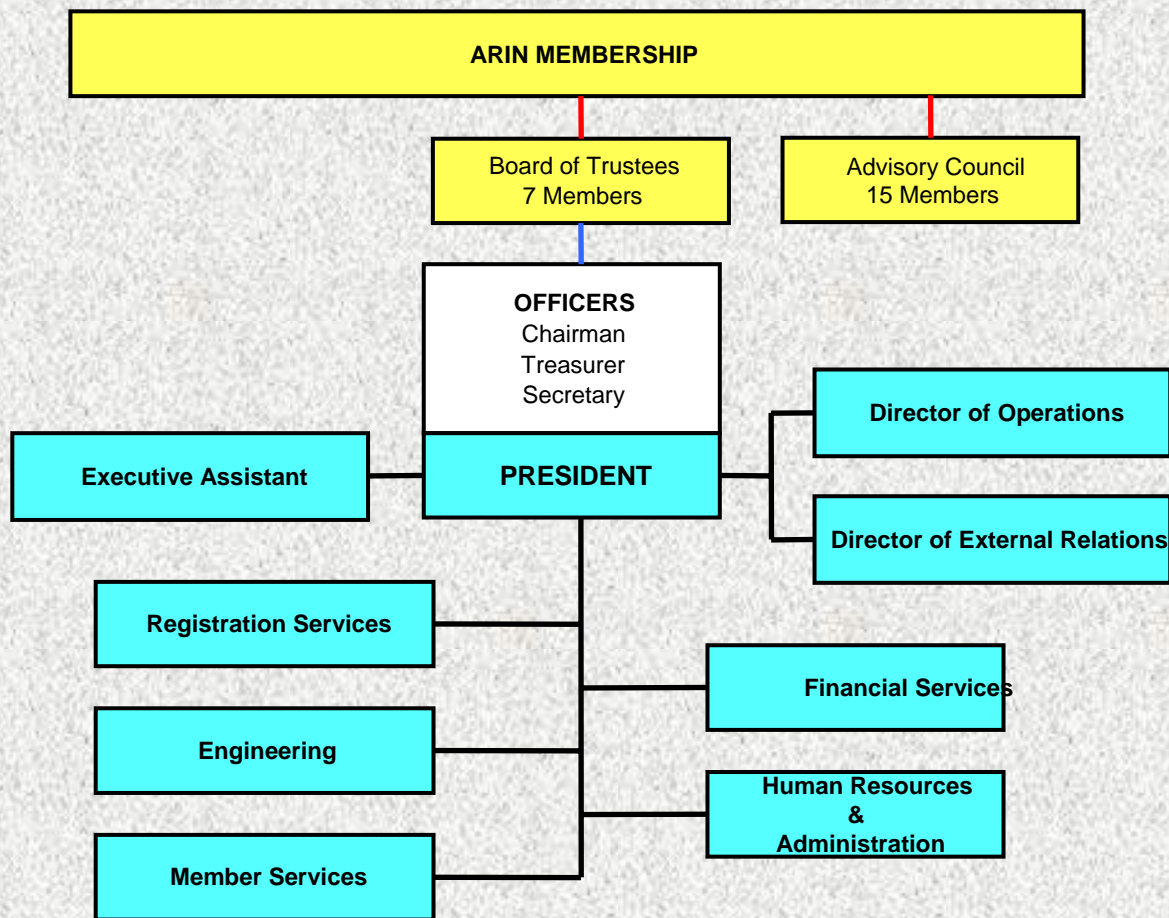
ARIN MEMBERSHIP

Board of Trustees
7 Members

Advisory Council
15 Members

OFFICERS
Chairman
Treasurer
Secretary

PRESIDENT

Executive Assistant

Director of Operations

Director of External Relations

Registration Services

Financial Services

Engineering

Human Resources
&
Administration

Member Services